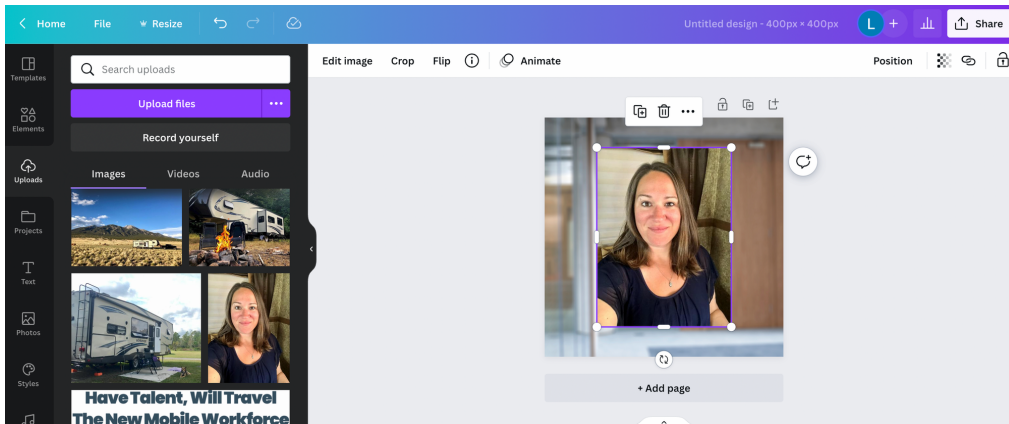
Home File Resize

Untitled design - 400px × 400px

L

Share

Templates

Elements

Uploads

Projects

Text

Photos

Styles

Search uploads

Upload files

Record yourself

Images Videos Audio

Have Talent, Will Travel
The New Mobile Workforce

Edit image Crop Flip Animate

Position

+ Add page